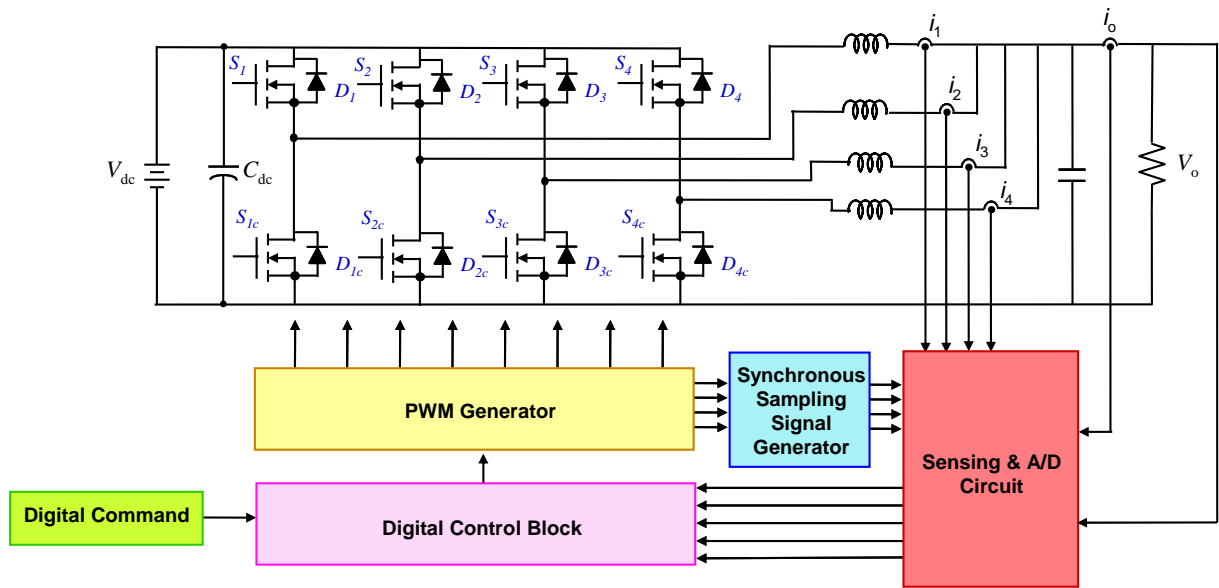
$S_1$ $D_1$ $S_2$ $D_2$ $S_3$ $D_3$ $S_4$ $D_4$

$i_1$ $i_2$ $i_3$ $i_4$ $i_o$

$V_{dc}$ $C_{dc}$ $V_o$

$S_{1c}$ $D_{1c}$ $S_{2c}$ $D_{2c}$ $S_{3c}$ $D_{3c}$ $S_{4c}$ $D_{4c}$

PWM Generator

Synchronous Sampling Signal Generator

Sensing & A/D Circuit

Digital Command

Digital Control Block